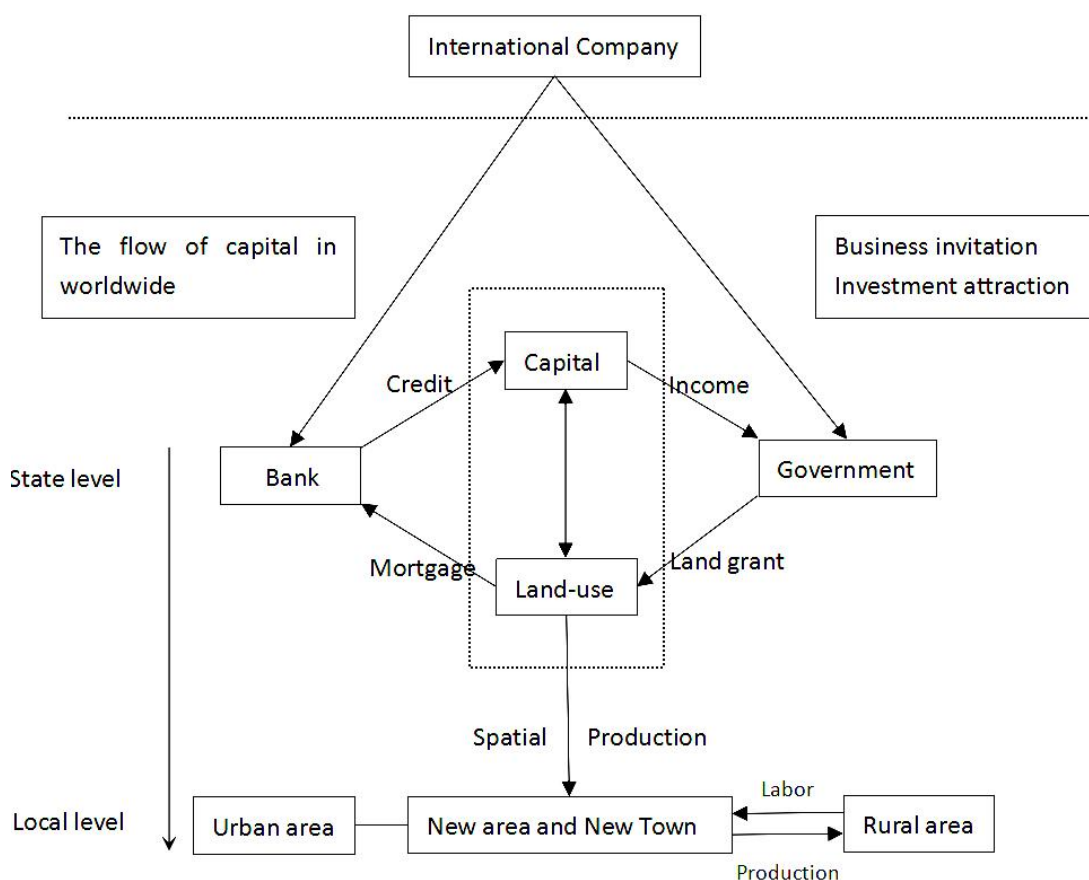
International Company

The flow of capital in worldwide

Business invitation
Investment attraction

Credit

Capital

Income

State level

Bank

Government

Mortgage

Land-use

Land grant

Spatial

Production

Labor

Local level

Urban area

New area and New Town

Rural area

Production